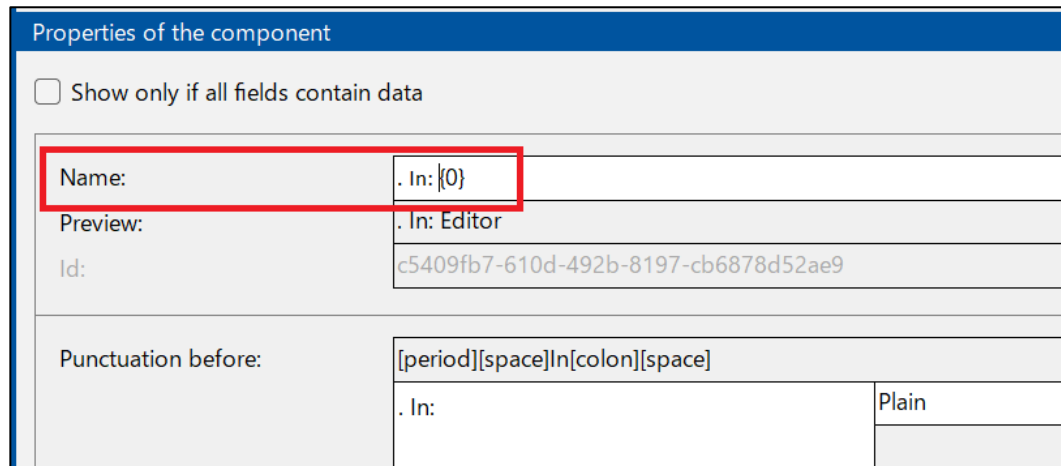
Properties of the component

Show only if all fields contain data

Name: . In: {0}

Preview: . In: Editor

Id: c5409fb7-610d-492b-8197-cb6878d52ae9

Punctuation before: [period][space]In[colon][space]

. In:

Plain